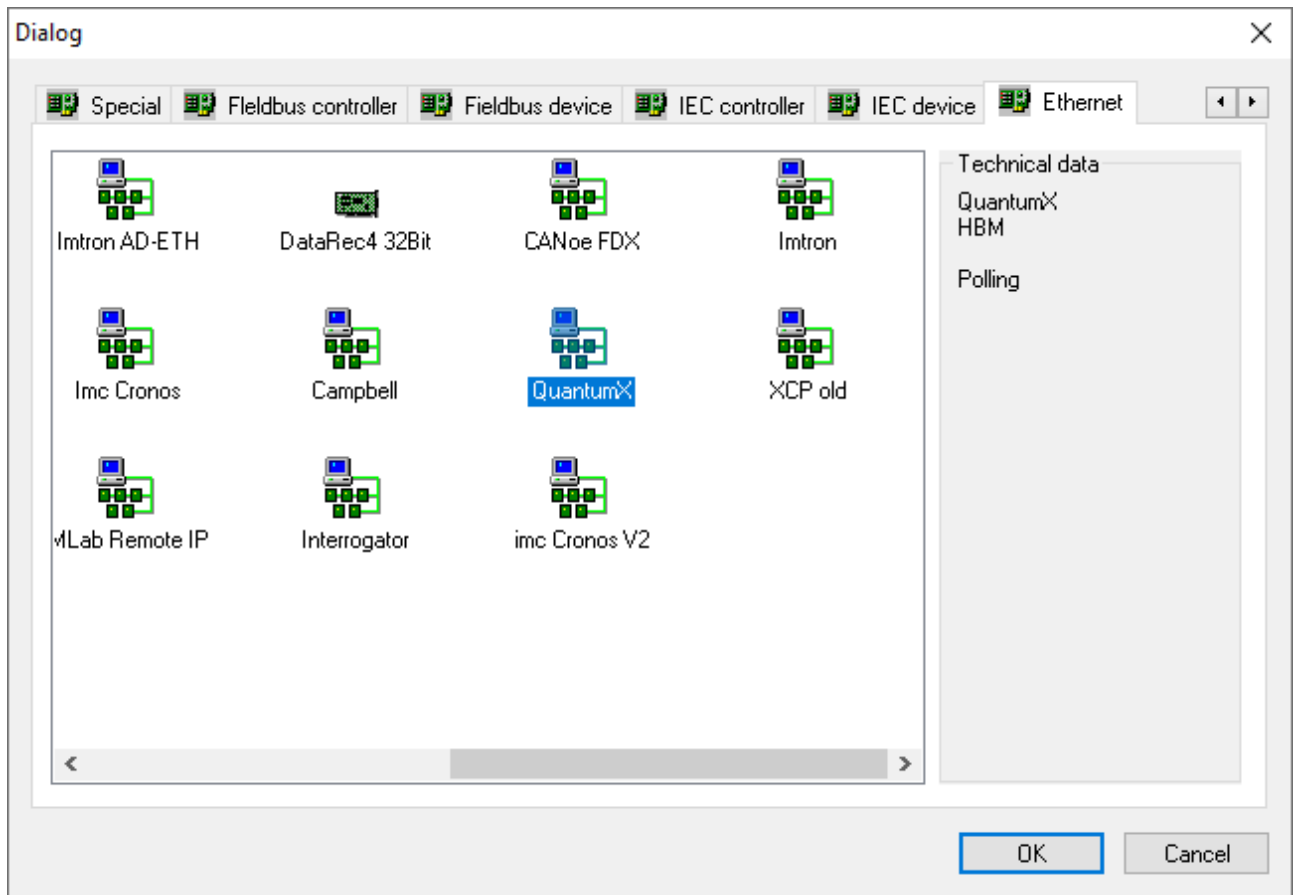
Dialog

Special | Fieldbus controller | Fieldbus device | IEC controller | IEC device | Ethernet

Imtron AD-ETH
DataRec4 32Bit
CANoe FDX
Imtron
Imc Cronos
Campbell
QuantumX
XCP old
MLab Remote IP
Interrogator
imc Cronos V2

Technical data
QuantumX
HBM

Polling

OK
Cancel